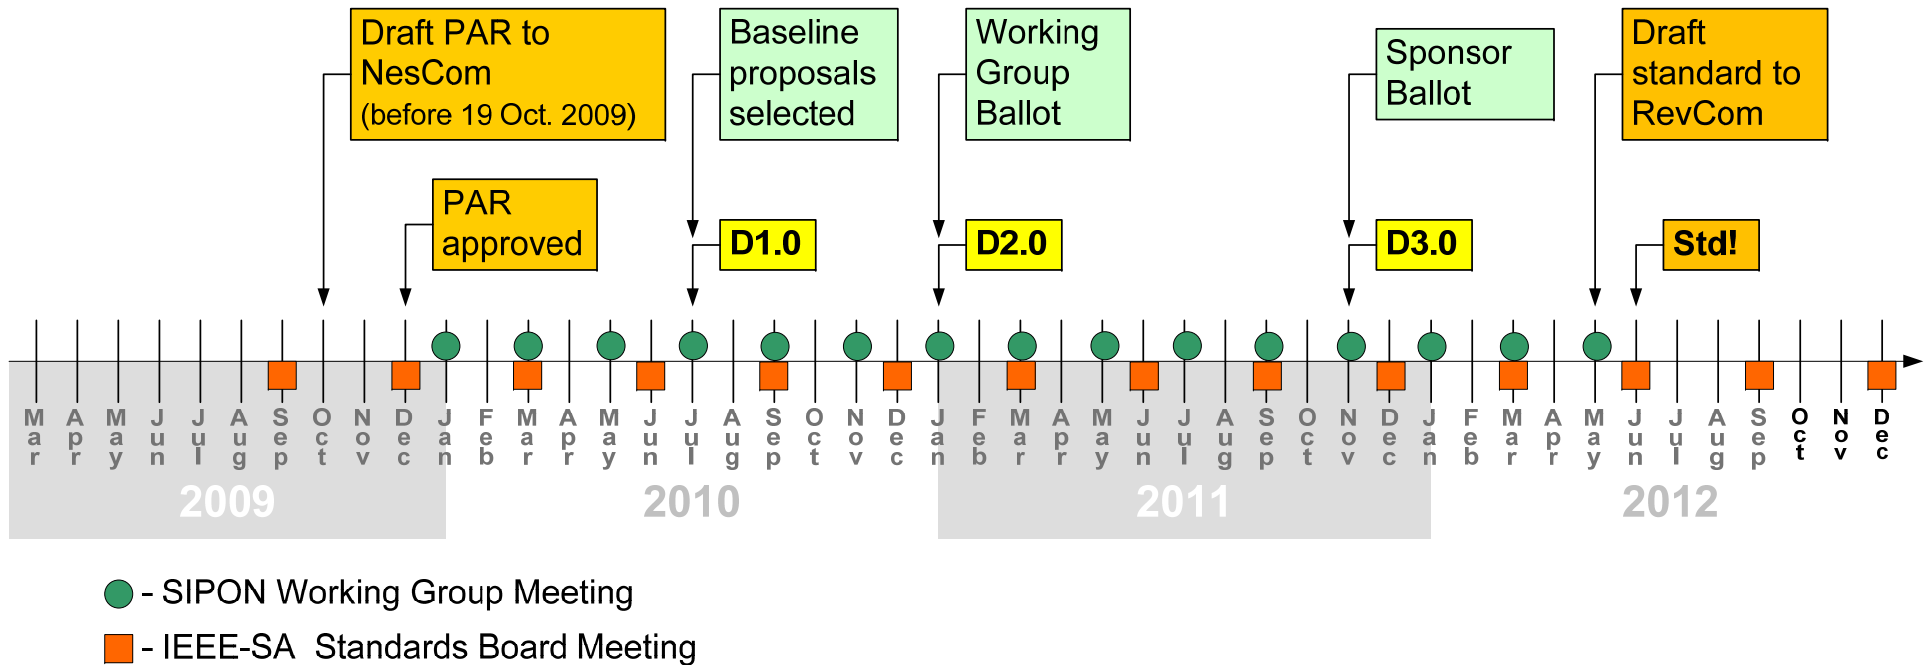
Draft PAR to NesCom (before 19 Oct. 2009)

Baseline proposals selected

Working Group Ballot

Sponsor Ballot

Draft standard to RevCom

PAR approved

D1.0

D2.0

D3.0

Std!

Mar Apr May Jun Jul Aug Sep Oct Nov Dec Jan Feb Mar Apr May Jun Jul Aug Sep Oct Nov Dec Jan Feb Mar Apr May Jun Jul Aug Sep Oct Nov Dec Jan Feb Mar Apr May Jun Jul Aug Sep Oct Nov Dec

2009

2010

2011

2012

- SIPON Working Group Meeting

- IEEE-SA Standards Board Meeting